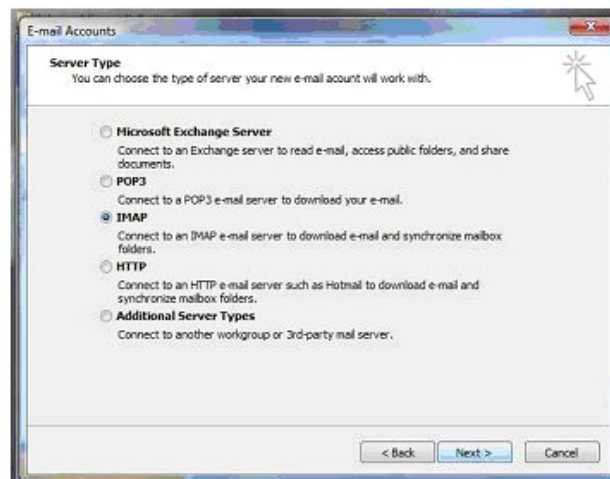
E-mail Accounts

Server Type
You can choose the type of server your new e-mail acount will work with.

Microsoft Exchange Server
Connect to an Exchange server to read e-mail, access public folders, and share documents.

POP3
Connect to a POP3 e-mail server to download your e-mail.

IMAP
Connect to an IMAP e-mail server to download e-mail and synchronize mailbox folders.

HTTP
Connect to an HTTP e-mail server such as Hotmail to download e-mail and synchronize mailbox folders.

Additional Server Types
Connect to another workgroup or 3rd-party mail server.

< Back Next > Cancel